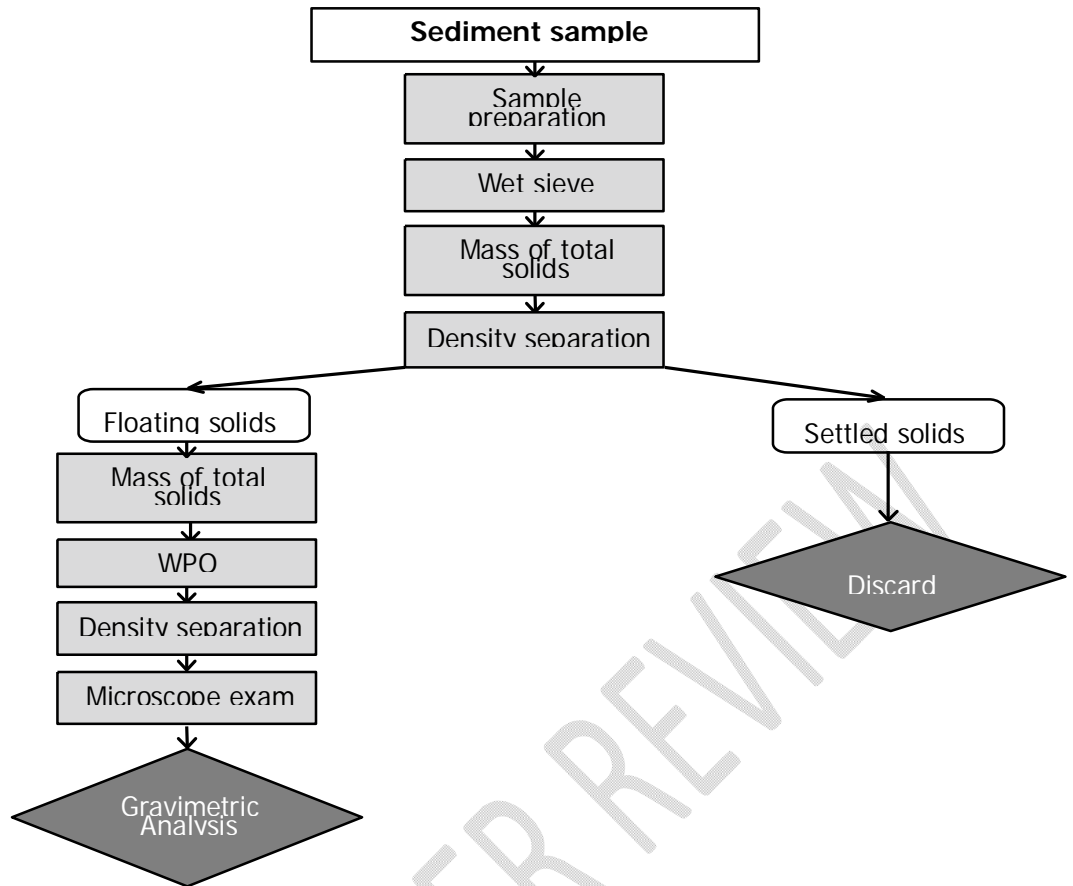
Sediment sample

Sample preparation

Wet sieve

Mass of total solids

Density separation

Floating solids

Settled solids

Mass of total solids

WPO

Density separation

Microscope exam

Gravimetric Analysis

Discard

PEER REVIEW